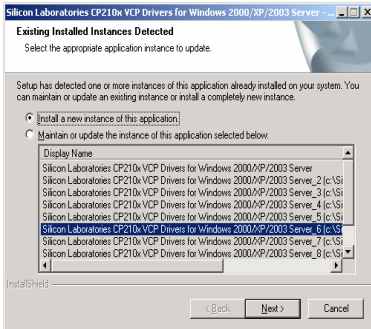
Silicon Laboratories CP210x VCP Drivers for Windows 2000/XP/2003 Server - ...

Existing Installed Instances Detected

Select the appropriate application instance to update.

Setup has detected one or more instances of this application already installed on your system. You can maintain or update an existing instance or install a completely new instance.

Install a new instance of this application.

Maintain or update the instance of this application selected below:

Display Name

Silicon Laboratories CP210x VCP Drivers for Windows 2000/XP/2003 Server

Silicon Laboratories CP210x VCP Drivers for Windows 2000/XP/2003 Server_2 (c:\Si

Silicon Laboratories CP210x VCP Drivers for Windows 2000/XP/2003 Server_3 (c:\Si

Silicon Laboratories CP210x VCP Drivers for Windows 2000/XP/2003 Server_4 (c:\Si

Silicon Laboratories CP210x VCP Drivers for Windows 2000/XP/2003 Server_5 (c:\Si

Silicon Laboratories CP210x VCP Drivers for Windows 2000/XP/2003 Server_6 (c:\Si

Silicon Laboratories CP210x VCP Drivers for Windows 2000/XP/2003 Server_7 (c:\Si

Silicon Laboratories CP210x VCP Drivers for Windows 2000/XP/2003 Server_8 (c:\Si

InstallShield

< Back

Next >

Cancel